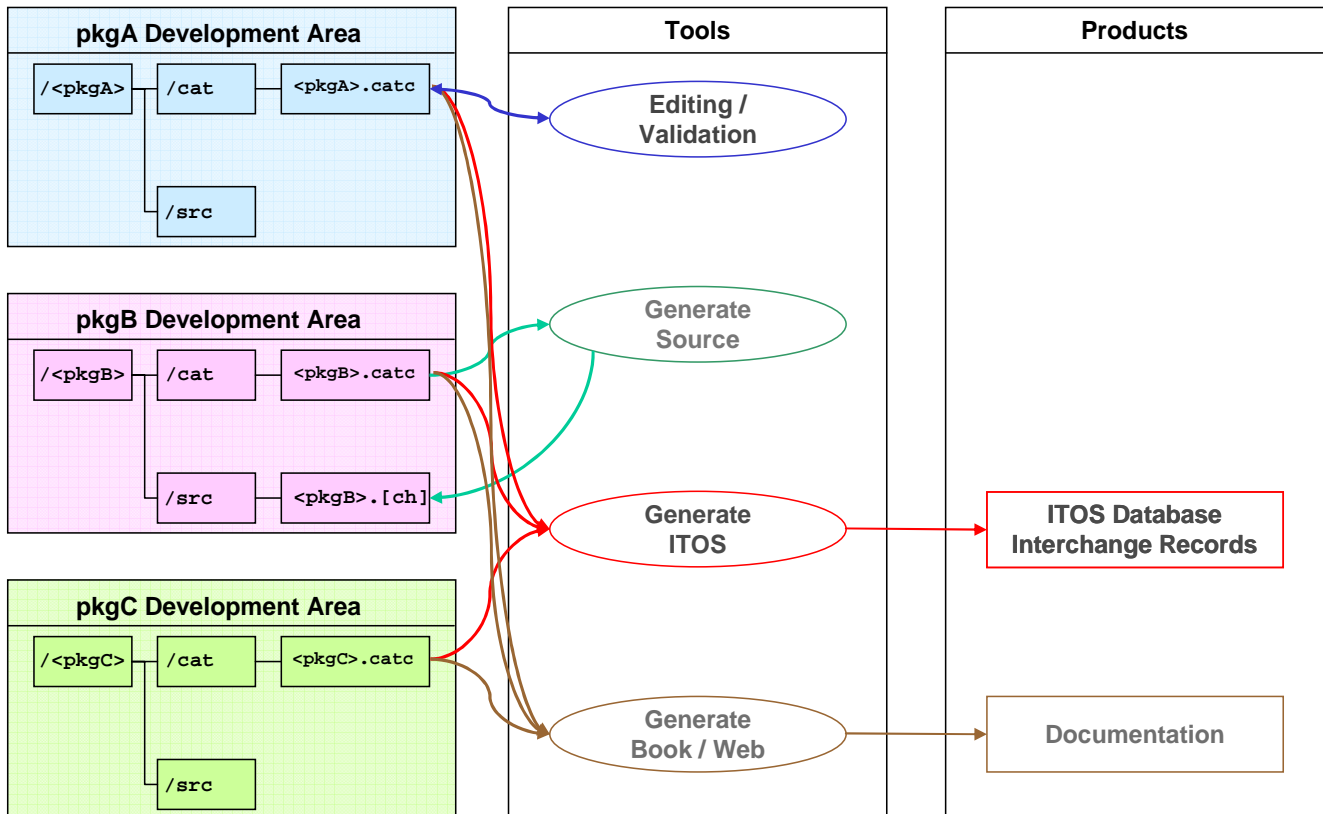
pkgA Development Area

/<pkgA>

/cat

<pkgA>.catc

/src

pkgB Development Area

/<pkgB>

/cat

<pkgB>.catc

/src

<pkgB>.[ch]

pkgC Development Area

/<pkgC>

/cat

<pkgC>.catc

/src

Tools

Editing / Validation

Generate Source

Generate ITOS

Generate Book / Web

Products

ITOS Database Interchange Records

Documentation